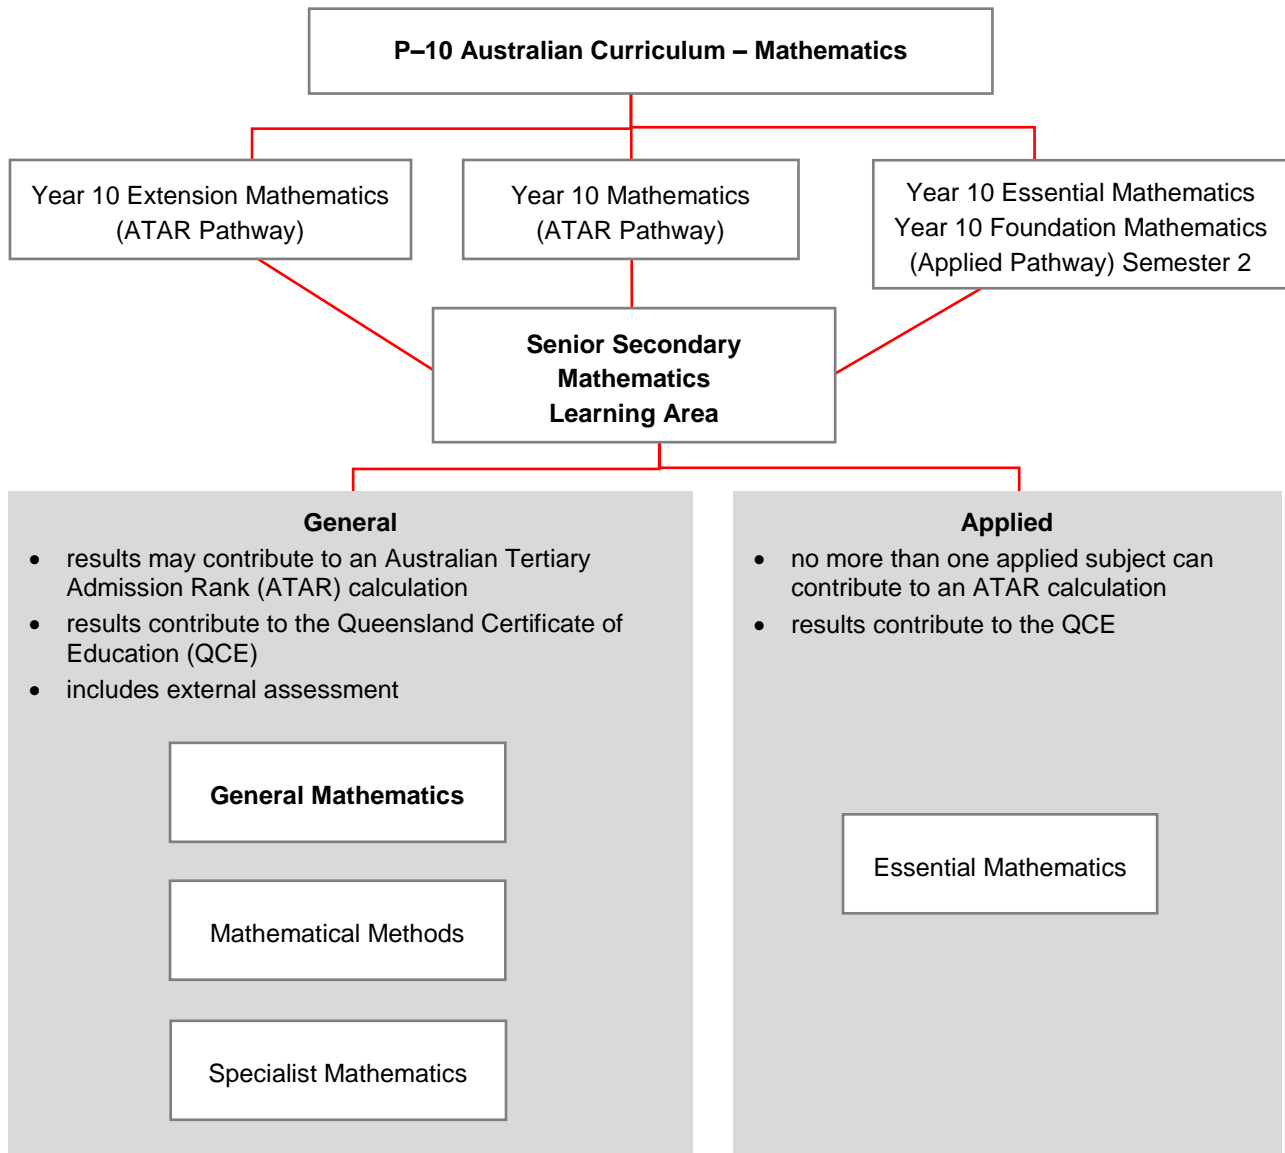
P–10 Australian Curriculum – Mathematics

Year 10 Extension Mathematics (ATAR Pathway)

Year 10 Mathematics (ATAR Pathway)

Year 10 Essential Mathematics
Year 10 Foundation Mathematics
(Applied Pathway) Semester 2

Senior Secondary Mathematics Learning Area

General
- results may contribute to an Australian Tertiary Admission Rank (ATAR) calculation
- results contribute to the Queensland Certificate of Education (QCE)
- includes external assessment

General Mathematics

Mathematical Methods

Specialist Mathematics

Applied
- no more than one applied subject can contribute to an ATAR calculation
- results contribute to the QCE

Essential Mathematics